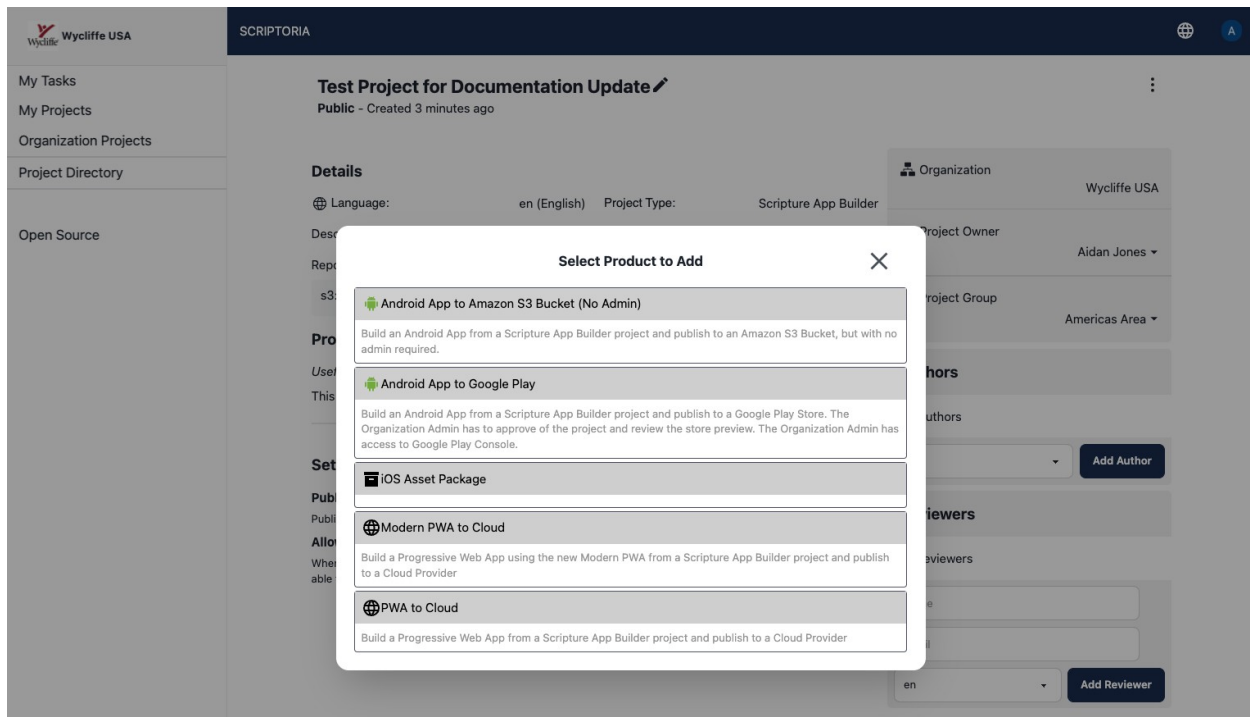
Wycliffe Wycliffe USA

SCRIPTORIA

A

My Tasks
My Projects
Organization Projects
Project Directory

Open Source

Test Project for Documentation Update
Public - Created 3 minutes ago

Details
Language: en (English) Project Type: Scripture App Builder
Desc
Repo
s3:

Pro
User
This

Set
Publ
Publi
Allo
Wher
able

Organization
Wycliffe USA

Project Owner
Aidan Jones

Project Group
Americas Area

hors
uthors

Add Author

iewers
eviewers

e
il

en

Add Reviewer

Select Product to Add

Android App to Amazon S3 Bucket (No Admin)

Build an Android App from a Scripture App Builder project and publish to an Amazon S3 Bucket, but with no admin required.

Android App to Google Play

Build an Android App from a Scripture App Builder project and publish to a Google Play Store. The Organization Admin has to approve of the project and review the store preview. The Organization Admin has access to Google Play Console.

iOS Asset Package

Modern PWA to Cloud

Build a Progressive Web App using the new Modern PWA from a Scripture App Builder project and publish to a Cloud Provider

PWA to Cloud

Build a Progressive Web App from a Scripture App Builder project and publish to a Cloud Provider